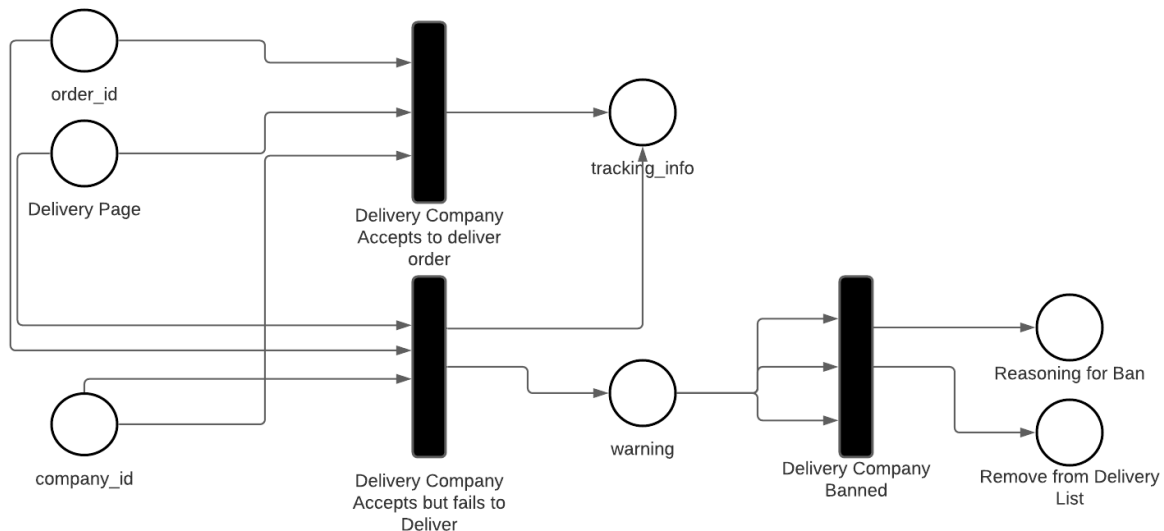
order_id

Delivery Page

tracking_info

Delivery Company Accepts to deliver order

Reasoning for Ban

warning

company_id

Delivery Company Accepts but fails to Deliver

Delivery Company Banned

Remove from Delivery List